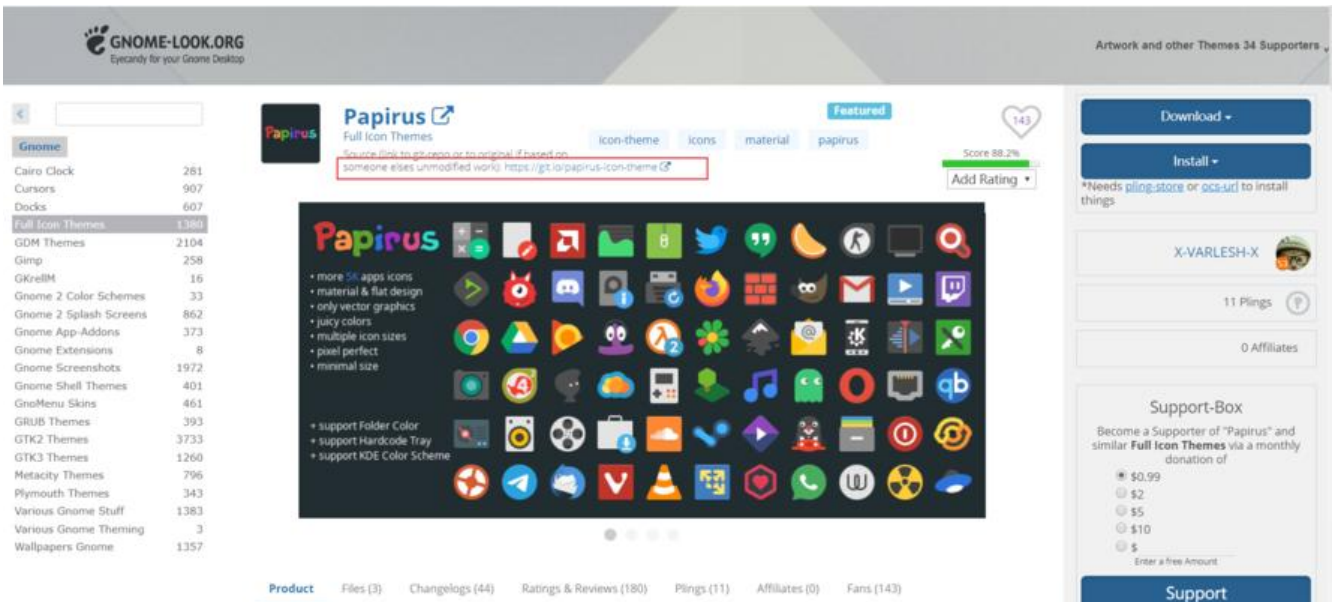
GNOME-LOOK.ORG
Eyecandy for your Gnome Desktop

Artwork and other Themes 34 Supporters

Gnome

| Cairo Clock | 281 |
|---|---|
| Cursors | 907 |
| Docks | 607 |
| Full Icon Themes | 1380 |
| GDM Themes | 2104 |
| Gimp | 258 |
| GKrellM | 16 |
| Gnome 2 Color Schemes | 33 |
| Gnome 2 Splash Screens | 862 |
| Gnome App-Addons | 373 |
| Gnome Extensions | 8 |
| Gnome Screenshots | 1972 |
| Gnome Shell Themes | 401 |
| GnoMenu Skins | 461 |
| GRUB Themes | 393 |
| GTK2 Themes | 3733 |
| GTK3 Themes | 1260 |
| Metacity Themes | 796 |
| Plymouth Themes | 343 |
| Various Gnome Stuff | 1383 |
| Various Gnome Theming | 3 |
| Wallpapers Gnome | 1357 |

Papirus
Papirus
Full Icon Themes
Source (link to git-repo or to original if based on someone elses unmodified work): https://git.io/papirus-icon-theme

Featured
icon-theme icons material papirus
143
Score 88.2%
Add Rating

Papirus
• more 5k apps icons
• material & flat design
• only vector graphics
• jucy colors
• multiple icon sizes
• pixel perfect
• minimal size

• support Folder Color
• support Hardcode Tray
• support KDE Color Scheme

Product Files (3) Changelogs (44) Ratings & Reviews (180) Plings (11) Affiliates (0) Fans (143)

Download
Install
*Needs pling-store or ocs-url to install things

X-VARLESH-X
11 Plings
0 Affiliates

Support-Box
Become a Supporter of "Papirus" and similar Full Icon Themes via a monthly donation of
$0.99
$2
$5
$10
$
Enter a free Amount
Support